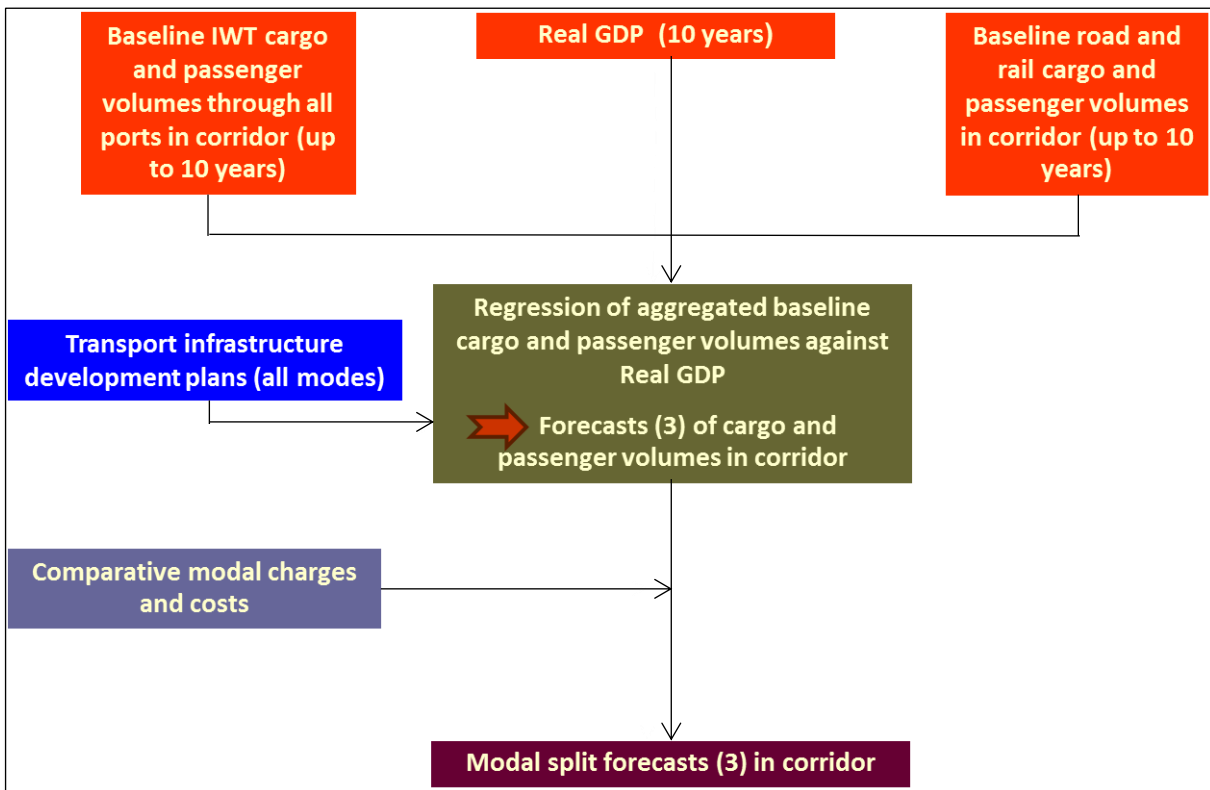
Baseline IWT cargo and passenger volumes through all ports in corridor (up to 10 years)

Real GDP (10 years)

Baseline road and rail cargo and passenger volumes in corridor (up to 10 years)

Regression of aggregated baseline cargo and passenger volumes against Real GDP

Forecasts (3) of cargo and passenger volumes in corridor

Transport infrastructure development plans (all modes)

Comparative modal charges and costs

Modal split forecasts (3) in corridor